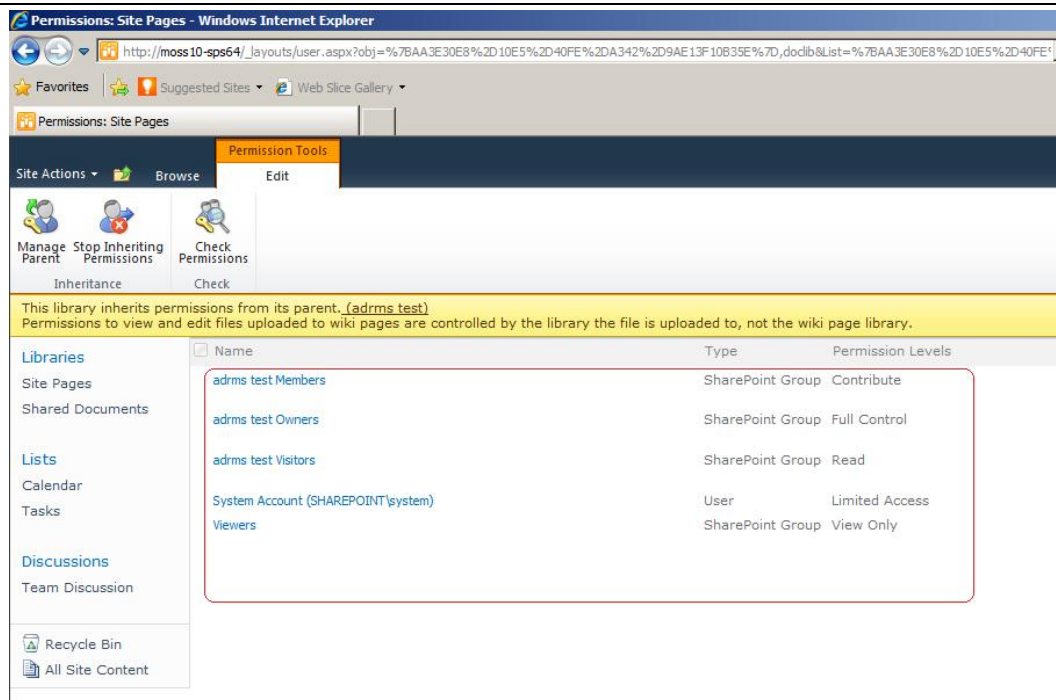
Permissions: Site Pages - Windows Internet Explorer

http://moss10-sps64/_layouts/user.aspx?obj=%7BAA3E30E8%2D10E5%2D40FE%2DA342%2D9AE13F10B35E%7D,doclib&List=%7BAA3E30E8%2D10E5%2D40FE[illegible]

Favorites | Suggested Sites ▾ Web Slice Gallery ▾

Permissions: Site Pages

Permission Tools

Site Actions ▾ Browse Edit

Manage Parent | Stop Inheriting Permissions | Check Permissions

Inheritance | Check

This library inherits permissions from its parent. (adrms test)
Permissions to view and edit files uploaded to wiki pages are controlled by the library the file is uploaded to, not the wiki page library.

Libraries
Site Pages
Shared Documents

Lists
Calendar
Tasks

Discussions
Team Discussion

Recycle Bin
All Site Content

| Name | Type | Permission Levels |
|---|---|---|
| adrms test Members | SharePoint Group | Contribute |
| adrms test Owners | SharePoint Group | Full Control |
| adrms test Visitors | SharePoint Group | Read |
| System Account (SHAREPOINT\system) | User | Limited Access |
| Viewers | SharePoint Group | View Only |